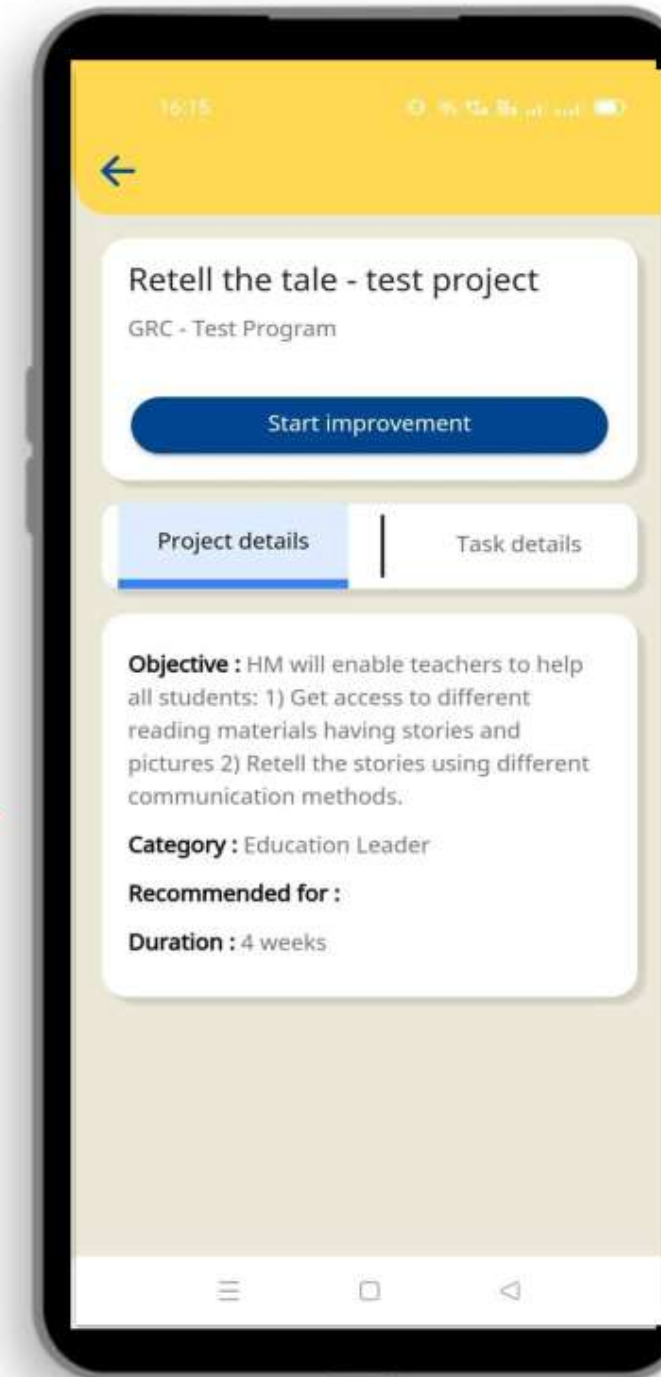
16:15

Retell the tale - test project

GRC - Test Program

Start improvement

Project details

Task details

**Objective :** HM will enable teachers to help all students: 1) Get access to different reading materials having stories and pictures 2) Retell the stories using different communication methods.

**Category :** Education Leader

**Recommended for :**

**Duration :** 4 weeks